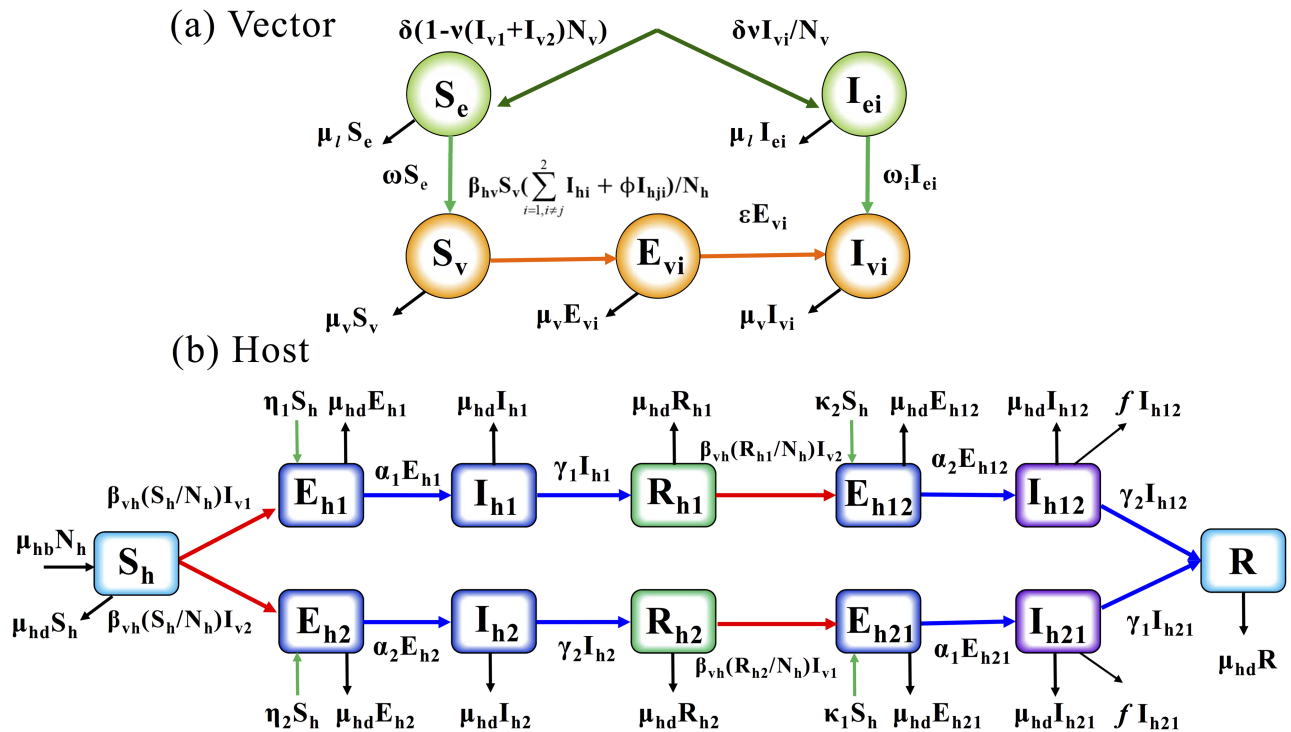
(a) Vector

$\delta(1-\nu(I_{v1}+I_{v2})N_v)$

$\delta\nu I_{vi}/N_v$

$S_e$

$I_{ei}$

$\mu_l S_e$

$\mu_l I_{ei}$

$\omega S_e$

$\beta_{hv}S_v(\sum_{i=1,i\neq j}^{2} I_{hi} + \phi I_{hji})/N_h$

$\omega_i I_{ei}$

$\varepsilon E_{vi}$

$S_v$

$E_{vi}$

$I_{vi}$

$\mu_v S_v$

$\mu_v E_{vi}$

$\mu_v I_{vi}$

(b) Host

$\eta_1 S_h$ $\mu_{hd}E_{h1}$ $\mu_{hd}I_{h1}$ $\mu_{hd}R_{h1}$ $\kappa_2 S_h$ $\mu_{hd}E_{h12}$ $\mu_{hd}I_{h12}$ $f\,I_{h12}$

$\beta_{vh}(S_h/N_h)I_{v1}$

$E_{h1}$ $\alpha_1 E_{h1}$ $I_{h1}$ $\gamma_1 I_{h1}$ $R_{h1}$ $\beta_{vh}(R_{h1}/N_h)I_{v2}$ $E_{h12}$ $\alpha_2 E_{h12}$ $I_{h12}$ $\gamma_2 I_{h12}$

$\mu_{hb}N_h$

$S_h$

R

$\mu_{hd}S_h$

$\beta_{vh}(S_h/N_h)I_{v2}$

$E_{h2}$ $\alpha_2 E_{h2}$ $I_{h2}$ $\gamma_2 I_{h2}$ $R_{h2}$ $\beta_{vh}(R_{h2}/N_h)I_{v1}$ $E_{h21}$ $\alpha_1 E_{h21}$ $I_{h21}$ $\gamma_1 I_{h21}$

$\mu_{hd}R$

$\eta_2 S_h$ $\mu_{hd}E_{h2}$ $\mu_{hd}I_{h2}$ $\mu_{hd}R_{h2}$ $\kappa_1 S_h$ $\mu_{hd}E_{h21}$ $\mu_{hd}I_{h21}$ $f\,I_{h21}$